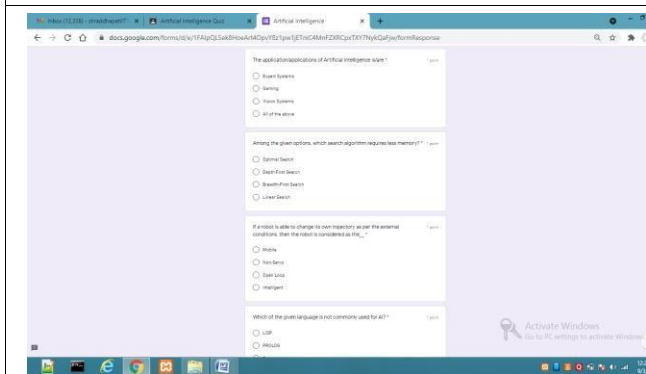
Inbox (12,338) - shraddhapatil7 ×
Artificial Intelligence Quiz ×
Artificial Intelligence ×
+

docs.google.com/forms/d/e/1FAIpQLSek8HoeAr4Opv9Bz1pw1jETnG4MnFZXRCpxTXY7NykQaFjw/formResponse

The application/applications of Artificial Intelligence is/are *
1 point
Expert Systems
Gaming
Vision Systems
All of the above

Among the given options, which search algorithm requires less memory? *
1 point
Optimal Search
Depth First Search
Breadth-First Search
Linear Search

If a robot is able to change its own trajectory as per the external conditions, then the robot is considered as the__ *
1 point
Mobile
Non-Servo
Open Loop
Intelligent

Which of the given language is not commonly used for AI? *
1 point
LISP
PROLOG

Activate Windows
Go to PC settings to activate Windows.